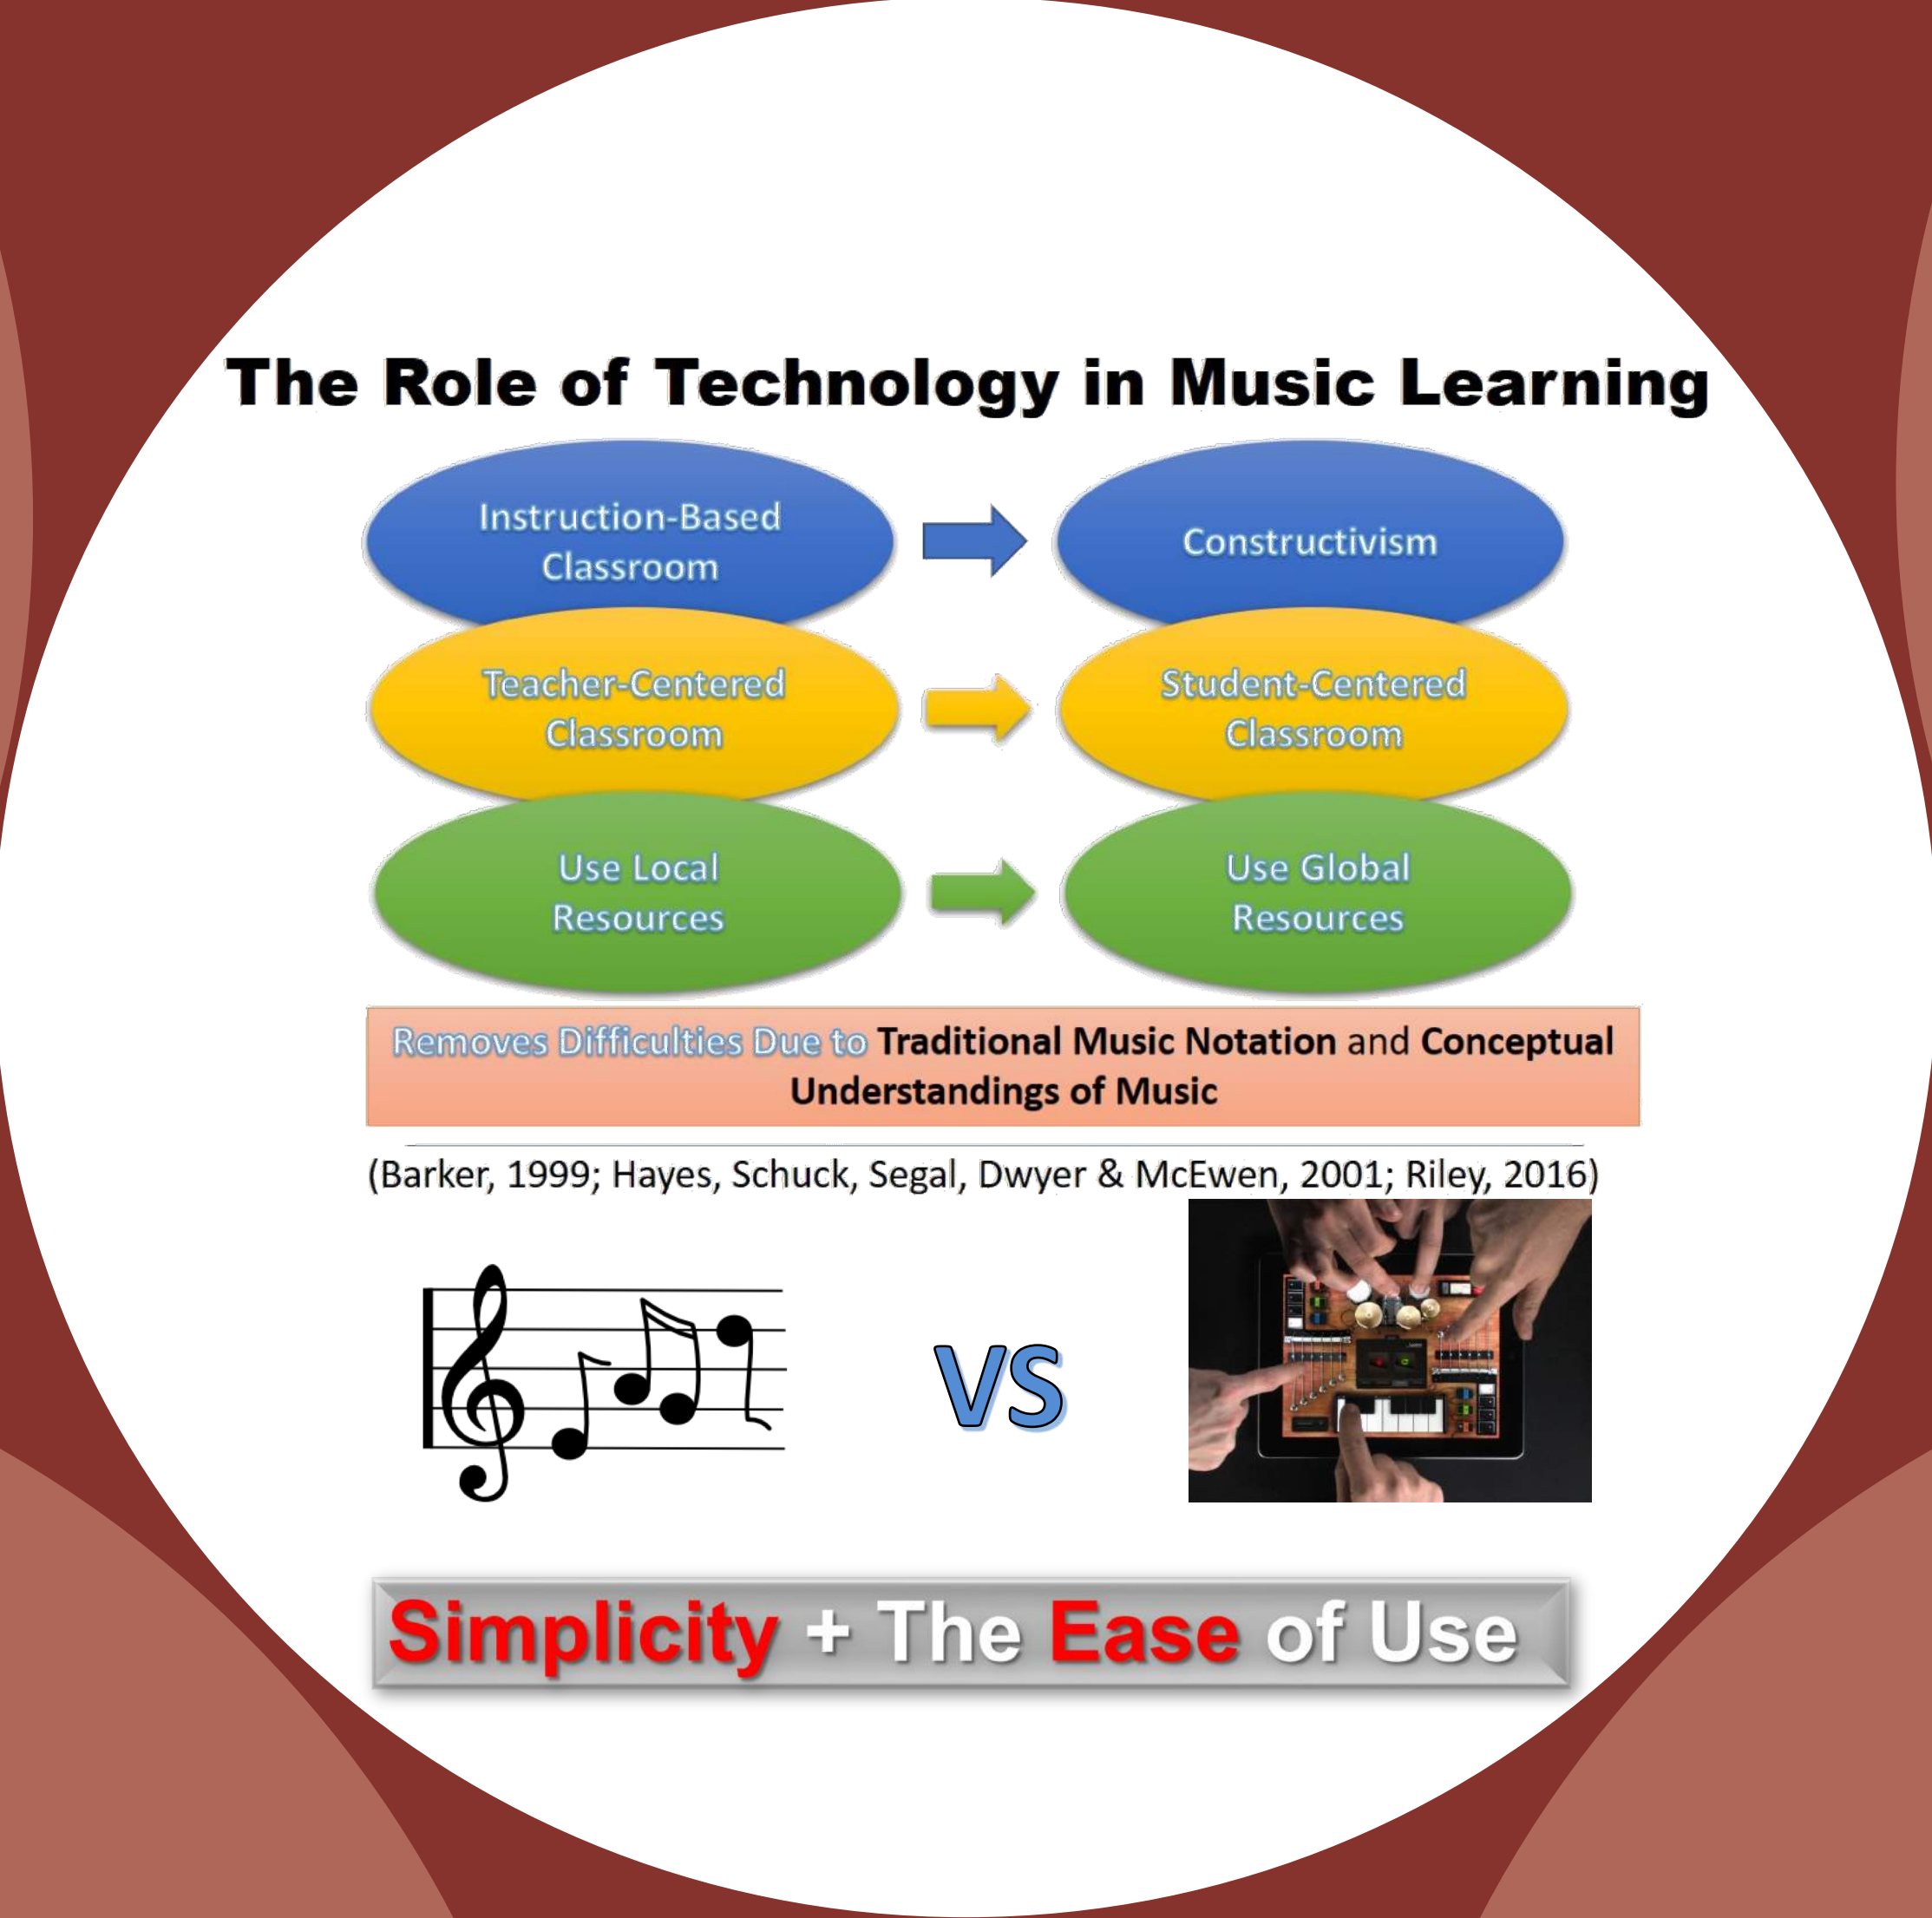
The Role of Technology in Music Learning

Instruction-Based Classroom

Constructivism

Teacher-Centered Classroom

Student-Centered Classroom

Use Local Resources

Use Global Resources

Removes Difficulties Due to Traditional Music Notation and Conceptual Understandings of Music

(Barker, 1999; Hayes, Schuck, Segal, Dwyer & McEwen, 2001; Riley, 2016)

VS

Simplicity + The Ease of Use